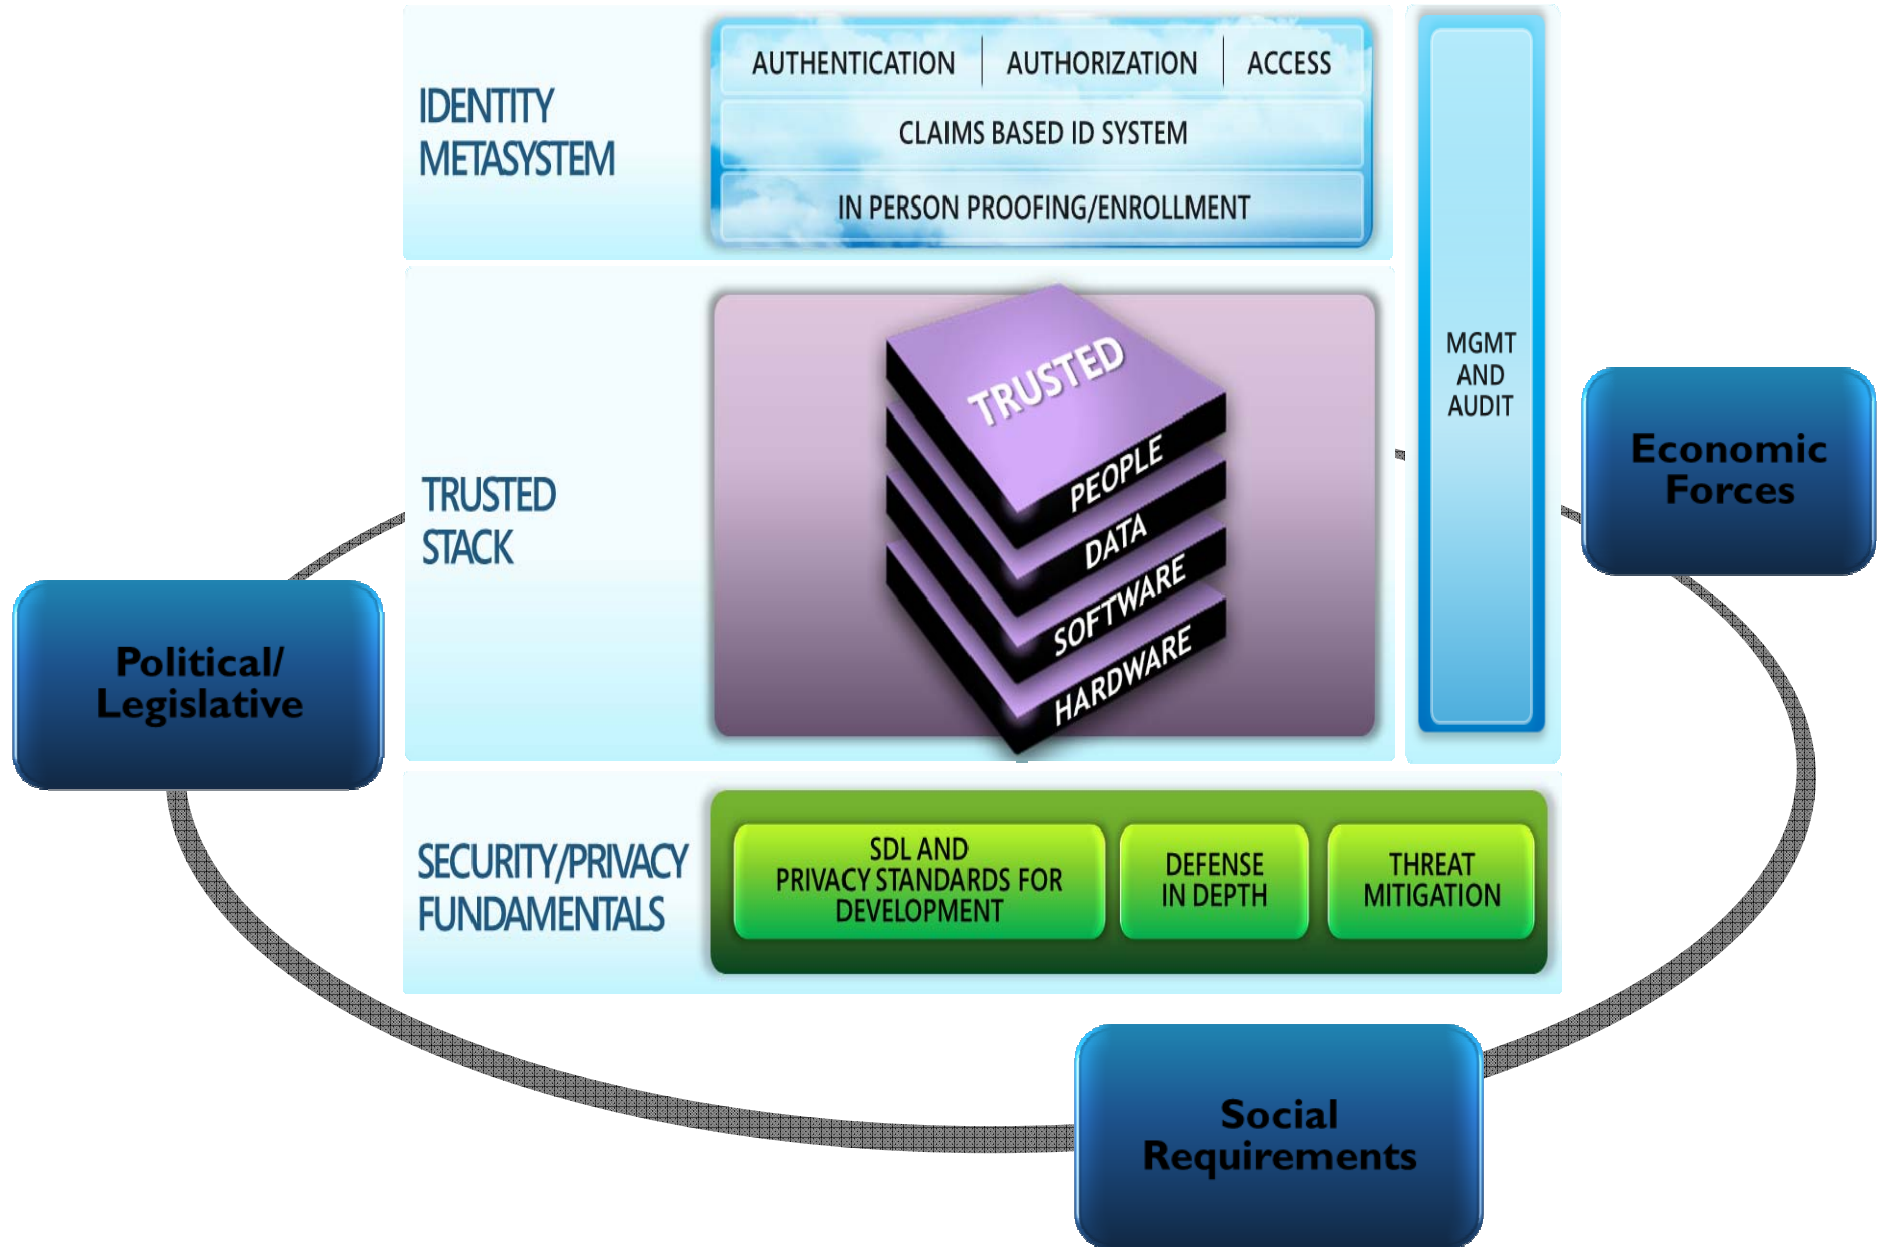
IDENTITY METASYSTEM

AUTHENTICATION | AUTHORIZATION | ACCESS

CLAIMS BASED ID SYSTEM

IN PERSON PROOFING/ENROLLMENT

MGMT AND AUDIT

TRUSTED STACK

TRUSTED

PEOPLE

DATA

SOFTWARE

HARDWARE

Economic Forces

Political/ Legislative

SECURITY/PRIVACY FUNDAMENTALS

SDL AND PRIVACY STANDARDS FOR DEVELOPMENT

DEFENSE IN DEPTH

THREAT MITIGATION

Social Requirements